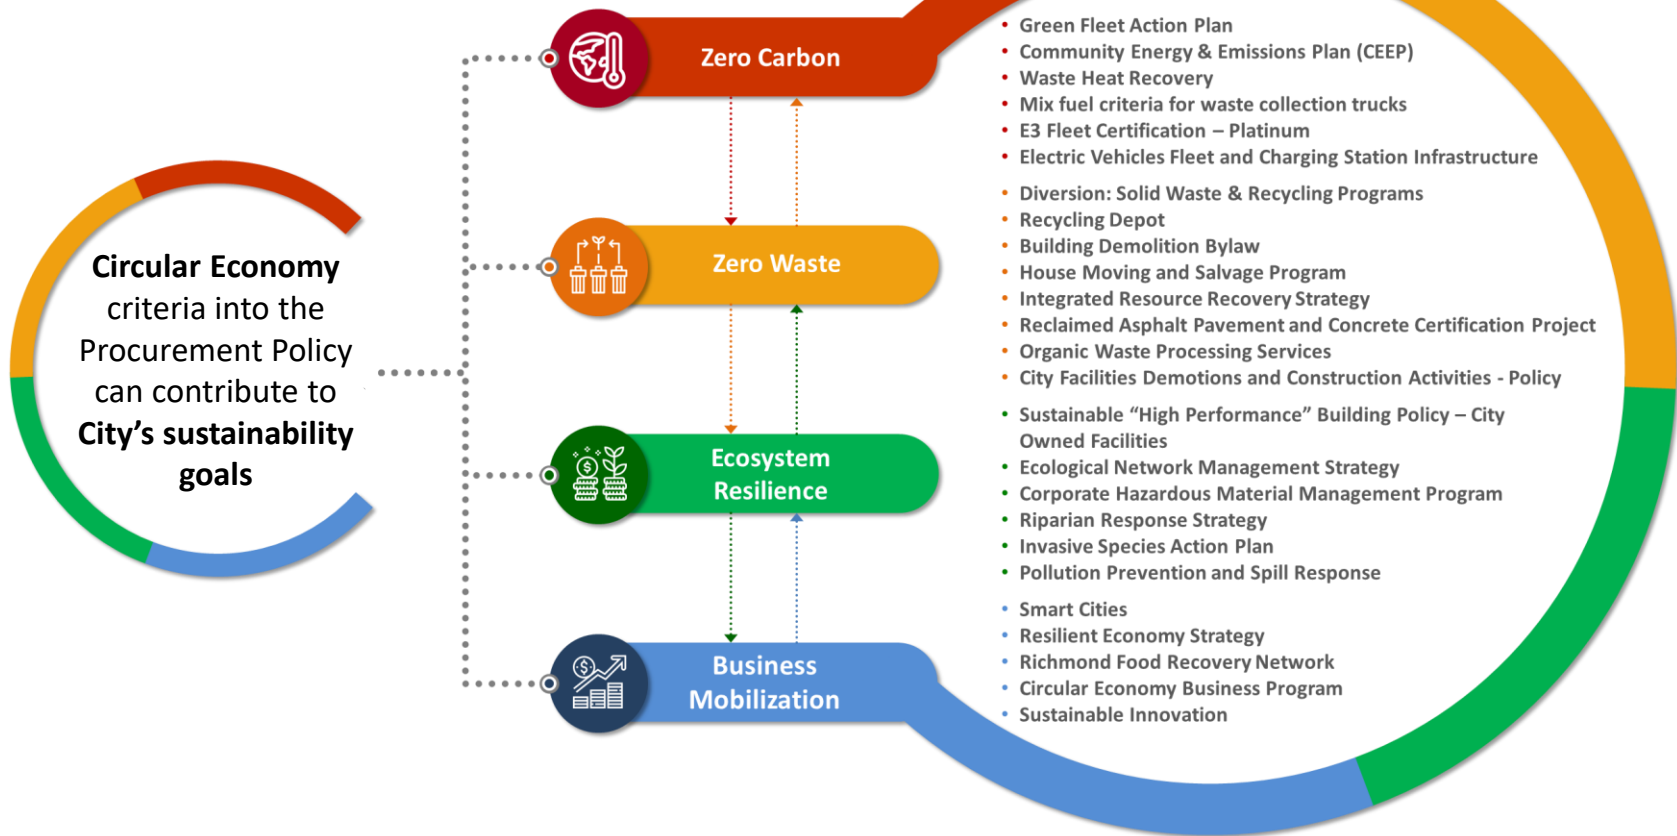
**Circular Economy** criteria into the Procurement Policy can contribute to **City's sustainability goals**

Zero Carbon

Zero Waste

Ecosystem Resilience

Business Mobilization

- Green Fleet Action Plan
- Community Energy & Emissions Plan (CEEP)
- Waste Heat Recovery
- Mix fuel criteria for waste collection trucks
- E3 Fleet Certification – Platinum
- Electric Vehicles Fleet and Charging Station Infrastructure

- Diversion: Solid Waste & Recycling Programs
- Recycling Depot
- Building Demolition Bylaw
- House Moving and Salvage Program
- Integrated Resource Recovery Strategy
- Reclaimed Asphalt Pavement and Concrete Certification Project
- Organic Waste Processing Services
- City Facilities Demotions and Construction Activities - Policy

- Sustainable "High Performance" Building Policy – City Owned Facilities
- Ecological Network Management Strategy
- Corporate Hazardous Material Management Program
- Riparian Response Strategy
- Invasive Species Action Plan
- Pollution Prevention and Spill Response

- Smart Cities
- Resilient Economy Strategy
- Richmond Food Recovery Network
- Circular Economy Business Program
- Sustainable Innovation